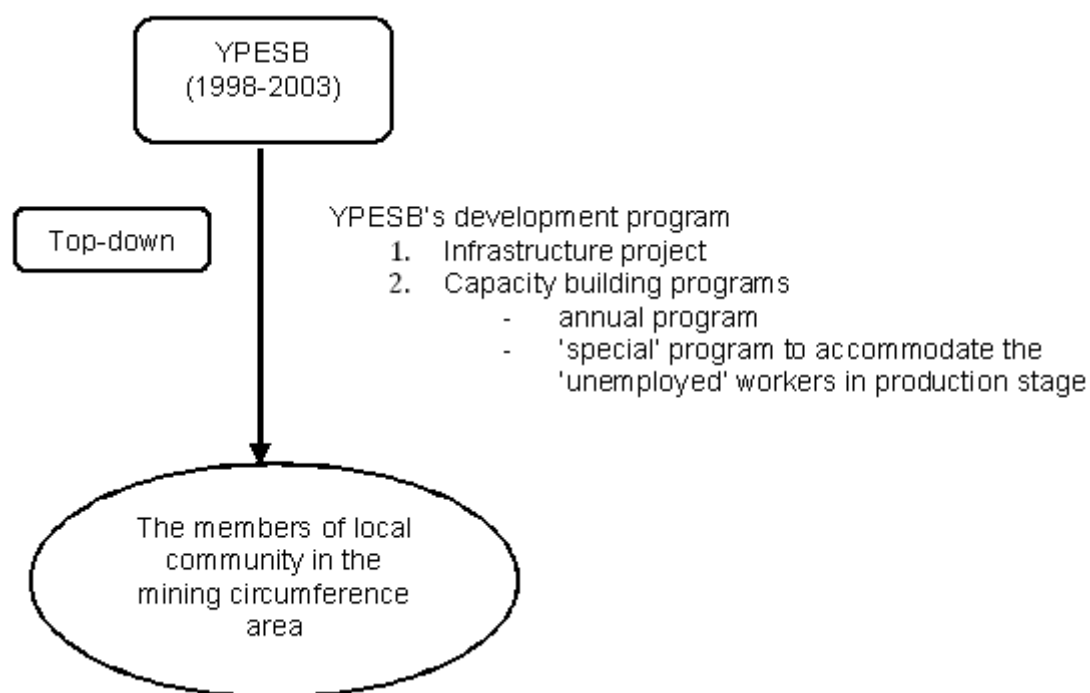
YPESB
(1998-2003)

Top-down

YPESB's development program
1. Infrastructure project
2. Capacity building programs
- annual program
- 'special' program to accommodate the 'unemployed' workers in production stage

The members of local community in the mining circumference area